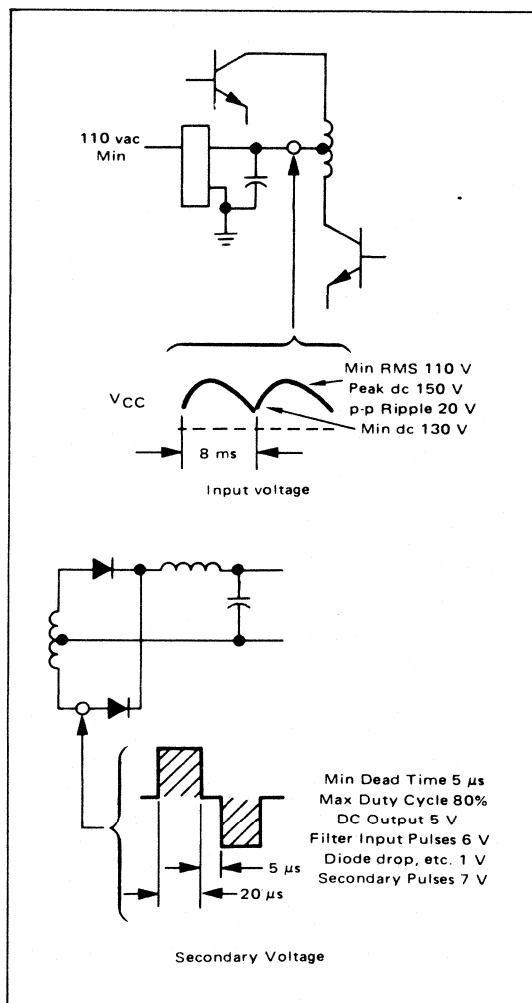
110 vac
Min

Min RMS 110 V
Peak dc 150 V
p-p Ripple 20 V
Min dc 130 V

$V_{CC}$

8 ms

Input voltage

Min Dead Time 5 $\mu$s
Max Duty Cycle 80%
DC Output 5 V
Filter Input Pulses 6 V
Diode drop, etc. 1 V
Secondary Pulses 7 V

5 $\mu$s
20 $\mu$s

Secondary Voltage